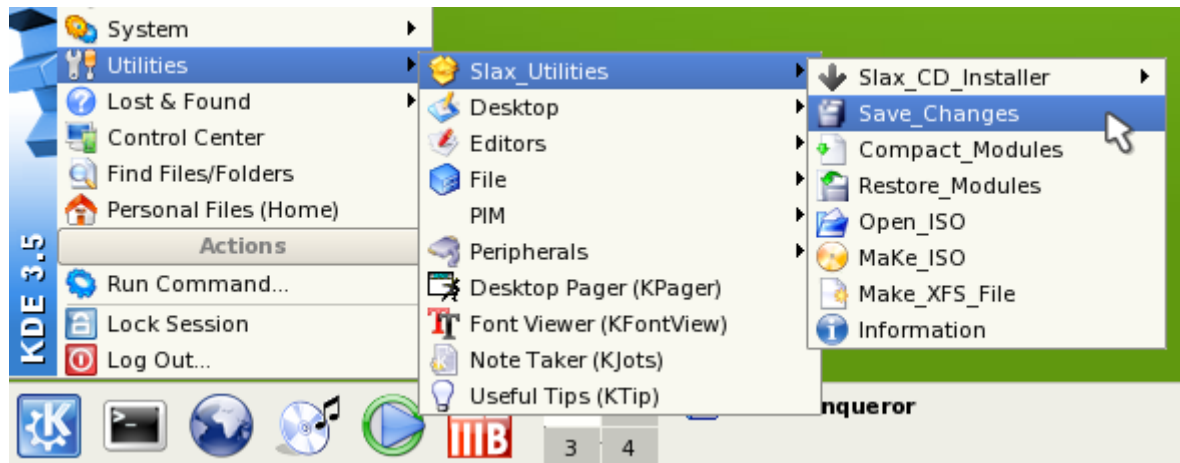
KDE 3.5

System
Utilities
Lost & Found
Control Center
Find Files/Folders
Personal Files (Home)
Actions
Run Command...
Lock Session
Log Out...

Slax_Utilities
Desktop
Editors
File
PIM
Peripherals
Desktop Pager (KPager)
Font Viewer (KFontView)
Note Taker (KJots)
Useful Tips (KTip)

Slax_CD_Installer
Save_Changes
Compact_Modules
Restore_Modules
Open_ISO
MaKe_ISO
Make_XFS_File
Information

3 4

nqueror